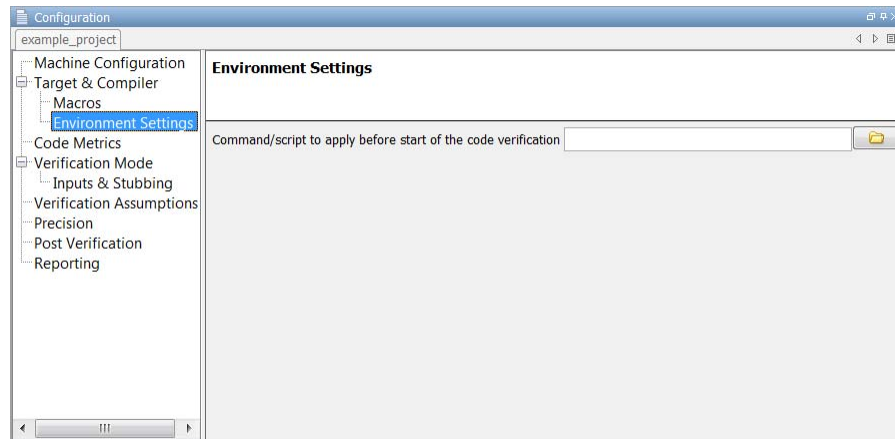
Configuration

example_project

Machine Configuration
Target & Compiler
Macros
Environment Settings
Code Metrics
Verification Mode
Inputs & Stubbing
Verification Assumptions
Precision
Post Verification
Reporting

Environment Settings

Command/script to apply before start of the code verification